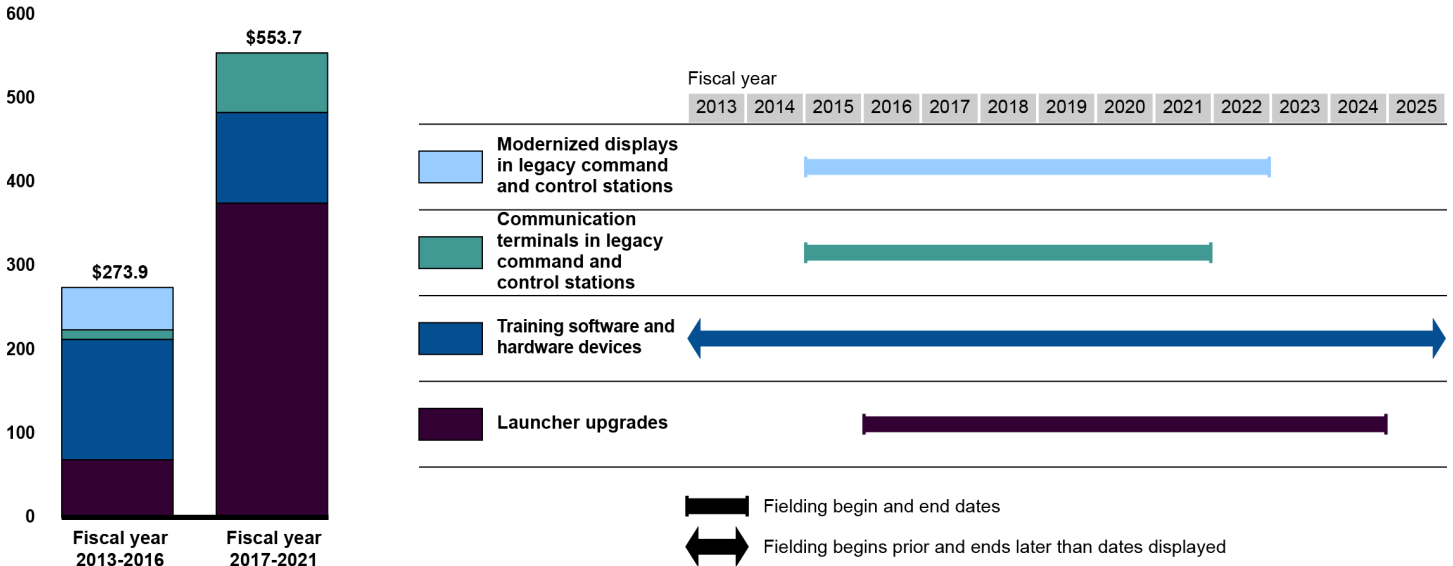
600
500
400
300
200
100
0

$273.9
$553.7

Fiscal year 2013-2016
Fiscal year 2017-2021

Fiscal year

| 2013 | 2014 | 2015 | 2016 | 2017 | 2018 | 2019 | 2020 | 2021 | 2022 | 2023 | 2024 | 2025 |
|---|---|---|---|---|---|---|---|---|---|---|---|---|

Modernized displays in legacy command and control stations

Communication terminals in legacy command and control stations

Training software and hardware devices

Launcher upgrades

Fielding begin and end dates

Fielding begins prior and ends later than dates displayed